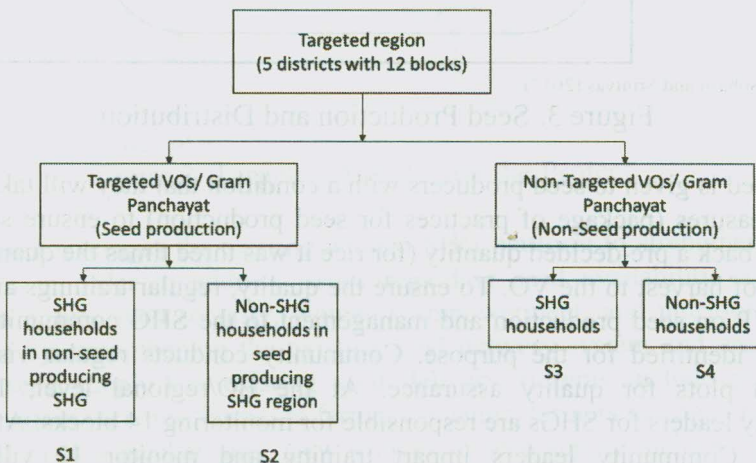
Targeted region (5 districts with 12 blocks)

Figure 3. Seed Production and Distribution

Targeted VOs/ Gram Panchayat (Seed production)

Non-Targeted VOs/ Gram Panchayat (Non-Seed production)

SHG households in non-seed producing SHG

S1

Non-SHG households in seed producing SHG region

S2

SHG households

S3

Non-SHG households

S4